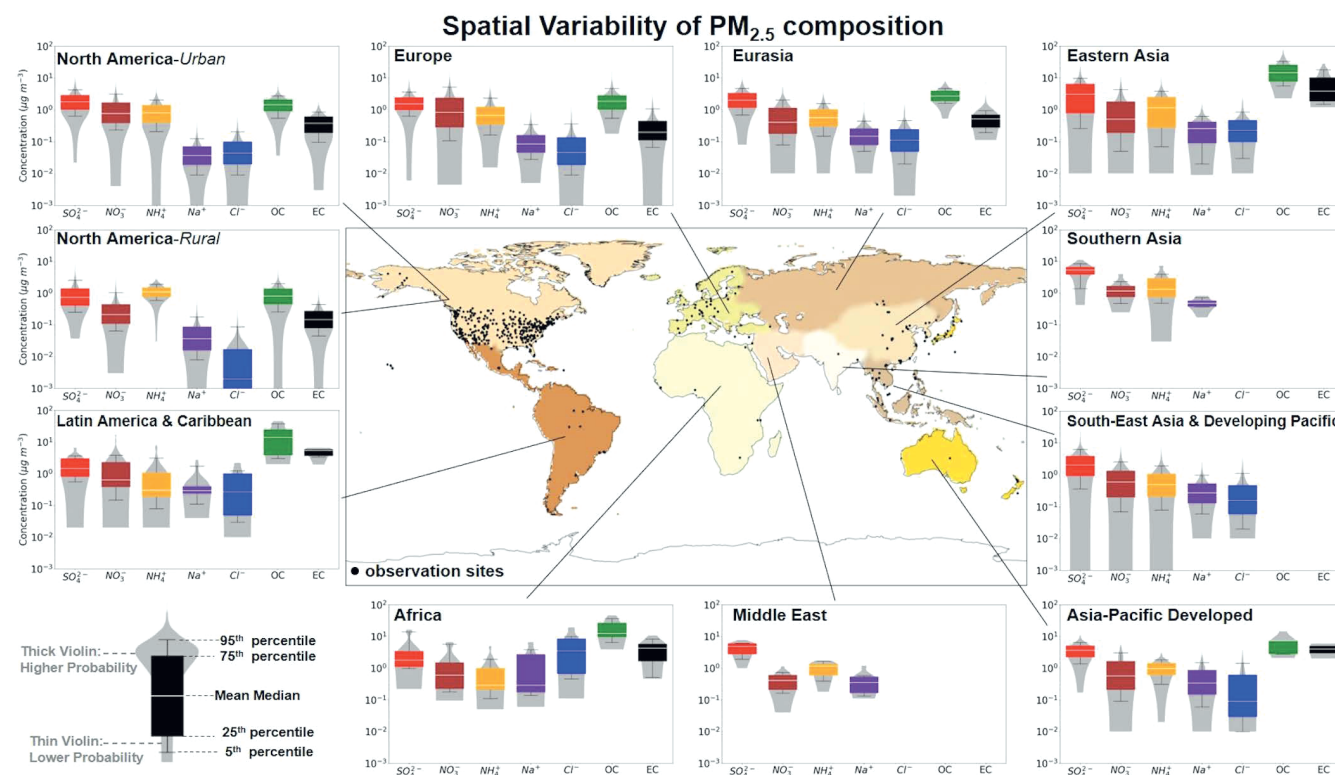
Spatial Variability of PM$_{2.5}$ composition

North America-Urban

$10^2$ $10^1$ $10^0$ $10^{-1}$ $10^{-2}$ $10^{-3}$

Concentration ($\mu g\ m^{-3}$)

$SO_4^{2-}$ $NO_3^-$ $NH_4^+$ $Na^+$ $Cl^-$ OC EC

Europe

$10^2$ $10^1$ $10^0$ $10^{-1}$ $10^{-2}$ $10^{-3}$

$SO_4^{2-}$ $NO_3^-$ $NH_4^+$ $Na^+$ $Cl^-$ OC EC

Eurasia

$10^2$ $10^1$ $10^0$ $10^{-1}$ $10^{-2}$ $10^{-3}$

$SO_4^{2-}$ $NO_3^-$ $NH_4^+$ $Na^+$ $Cl^-$ OC EC

Eastern Asia

$10^2$ $10^1$ $10^0$ $10^{-1}$ $10^{-2}$ $10^{-3}$

$SO_4^{2-}$ $NO_3^-$ $NH_4^+$ $Na^+$ $Cl^-$ OC EC

North America-Rural

$10^2$ $10^1$ $10^0$ $10^{-1}$ $10^{-2}$ $10^{-3}$

Concentration ($\mu g\ m^{-3}$)

$SO_4^{2-}$ $NO_3^-$ $NH_4^+$ $Na^+$ $Cl^-$ OC EC

Southern Asia

$10^1$ $10^0$ $10^{-1}$ $10^{-2}$ $10^{-3}$

$SO_4^{2-}$ $NO_3^-$ $NH_4^+$ $Na^+$ $Cl^-$ OC EC

Latin America & Caribbean

$10^2$ $10^1$ $10^0$ $10^{-1}$ $10^{-2}$ $10^{-3}$

Concentration ($\mu g\ m^{-3}$)

$SO_4^{2-}$ $NO_3^-$ $NH_4^+$ $Na^+$ $Cl^-$ OC EC

South-East Asia & Developing Pacific

$10^2$ $10^1$ $10^0$ $10^{-1}$ $10^{-2}$ $10^{-3}$

$SO_4^{2-}$ $NO_3^-$ $NH_4^+$ $Na^+$ $Cl^-$ OC EC

● observation sites

Thick Violin: Higher Probability

Thin Violin: Lower Probability

95$^{th}$ percentile

75$^{th}$ percentile

Mean Median

25$^{th}$ percentile

5$^{th}$ percentile

Africa

$10^2$ $10^1$ $10^0$ $10^{-1}$ $10^{-2}$ $10^{-3}$

$SO_4^{2-}$ $NO_3^-$ $NH_4^+$ $Na^+$ $Cl^-$ OC EC

Middle East

$10^2$ $10^1$ $10^0$ $10^{-1}$ $10^{-2}$ $10^{-3}$

$SO_4^{2-}$ $NO_3^-$ $NH_4^+$ $Na^+$ $Cl^-$ OC EC

Asia-Pacific Developed

$10^2$ $10^1$ $10^0$ $10^{-1}$ $10^{-2}$ $10^{-3}$

$SO_4^{2-}$ $NO_3^-$ $NH_4^+$ $Na^+$ $Cl^-$ OC EC